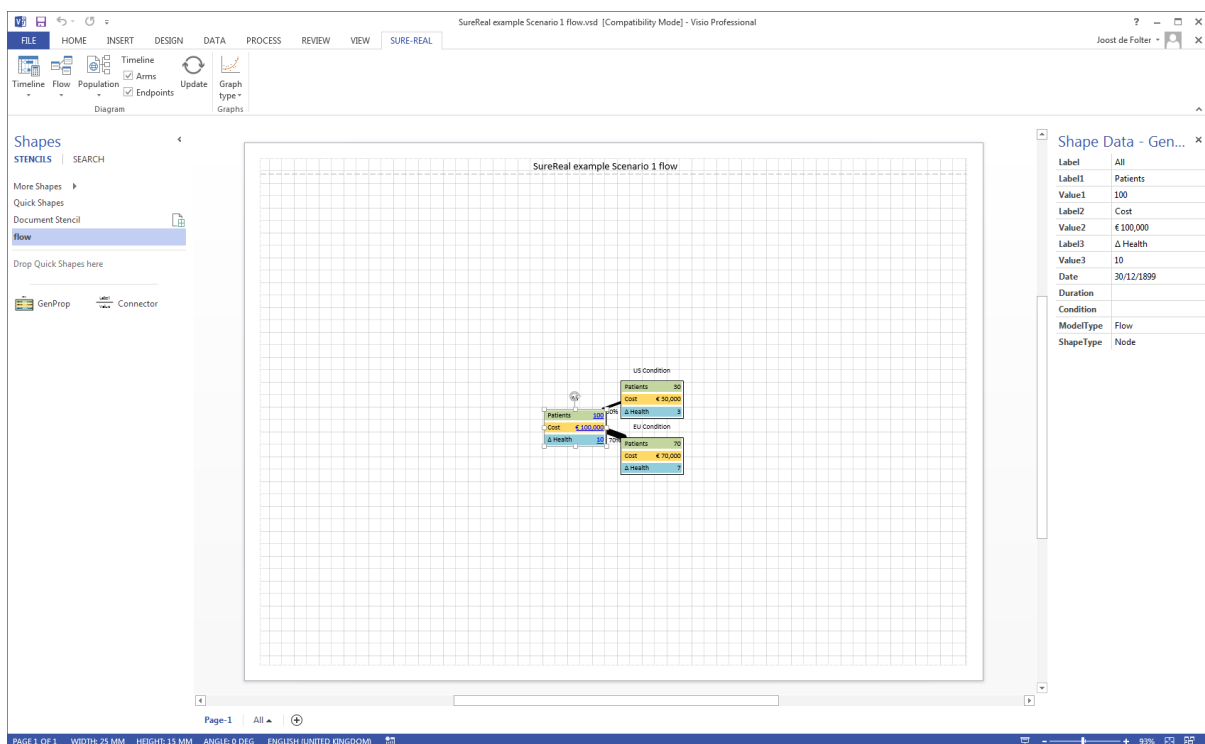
SureReal example Scenario 1 flow.vsd [Compatibility Mode] - Visio Professional

? – □ ×

FILE HOME INSERT DESIGN DATA PROCESS REVIEW VIEW SURE-REAL

Joost de Folter

Timeline Flow Population Timeline Arms Endpoints Update Graph type

Diagram Graphs

Shapes

STENCILS | SEARCH

More Shapes

Quick Shapes

Document Stencil

flow

Drop Quick Shapes here

GenProp Connector

SureReal example Scenario 1 flow

US Condition

| Patients | 30 |
|---|---|
| Cost | € 30,000 |
| Δ Health | 3 |

| Patients | 100 |
|---|---|
| Cost | € 100,000 |
| Δ Health | 10 |

30%

70%

EU Condition

| Patients | 70 |
|---|---|
| Cost | € 70,000 |
| Δ Health | 7 |

Shape Data - Gen... ×

| Label | All |
|---|---|
| Label1 | Patients |
| Value1 | 100 |
| Label2 | Cost |
| Value2 | € 100,000 |
| Label3 | Δ Health |
| Value3 | 10 |
| Date | 30/12/1899 |
| Duration | |
| Condition | |
| ModelType | Flow |
| ShapeType | Node |

Page-1 All

PAGE 1 OF 1 WIDTH: 25 MM HEIGHT: 15 MM ANGLE: 0 DEG ENGLISH (UNITED KINGDOM)

93%